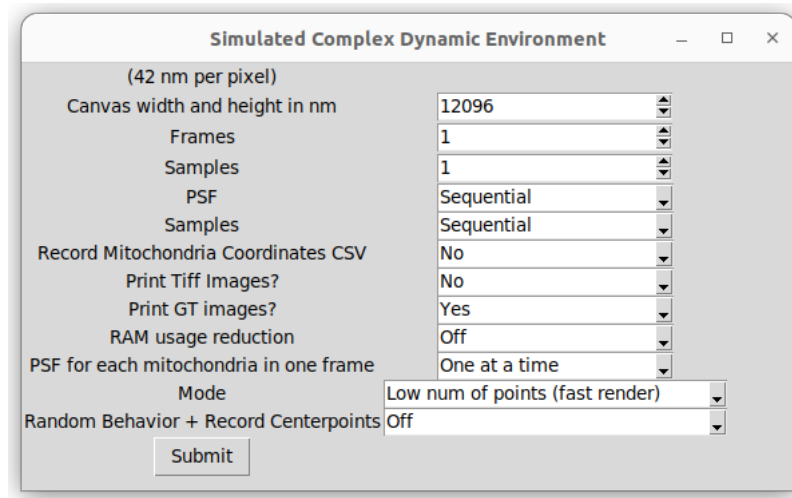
Simulated Complex Dynamic Environment

(42 nm per pixel)

| | |
|---|---|
| Canvas width and height in nm | 12096 |
| Frames | 1 |
| Samples | 1 |
| PSF | Sequential |
| Samples | Sequential |
| Record Mitochondria Coordinates CSV | No |
| Print Tiff Images? | No |
| Print GT images? | Yes |
| RAM usage reduction | Off |
| PSF for each mitochondria in one frame | One at a time |
| Mode | Low num of points (fast render) |
| Random Behavior + Record Centerpoints | Off |

Submit